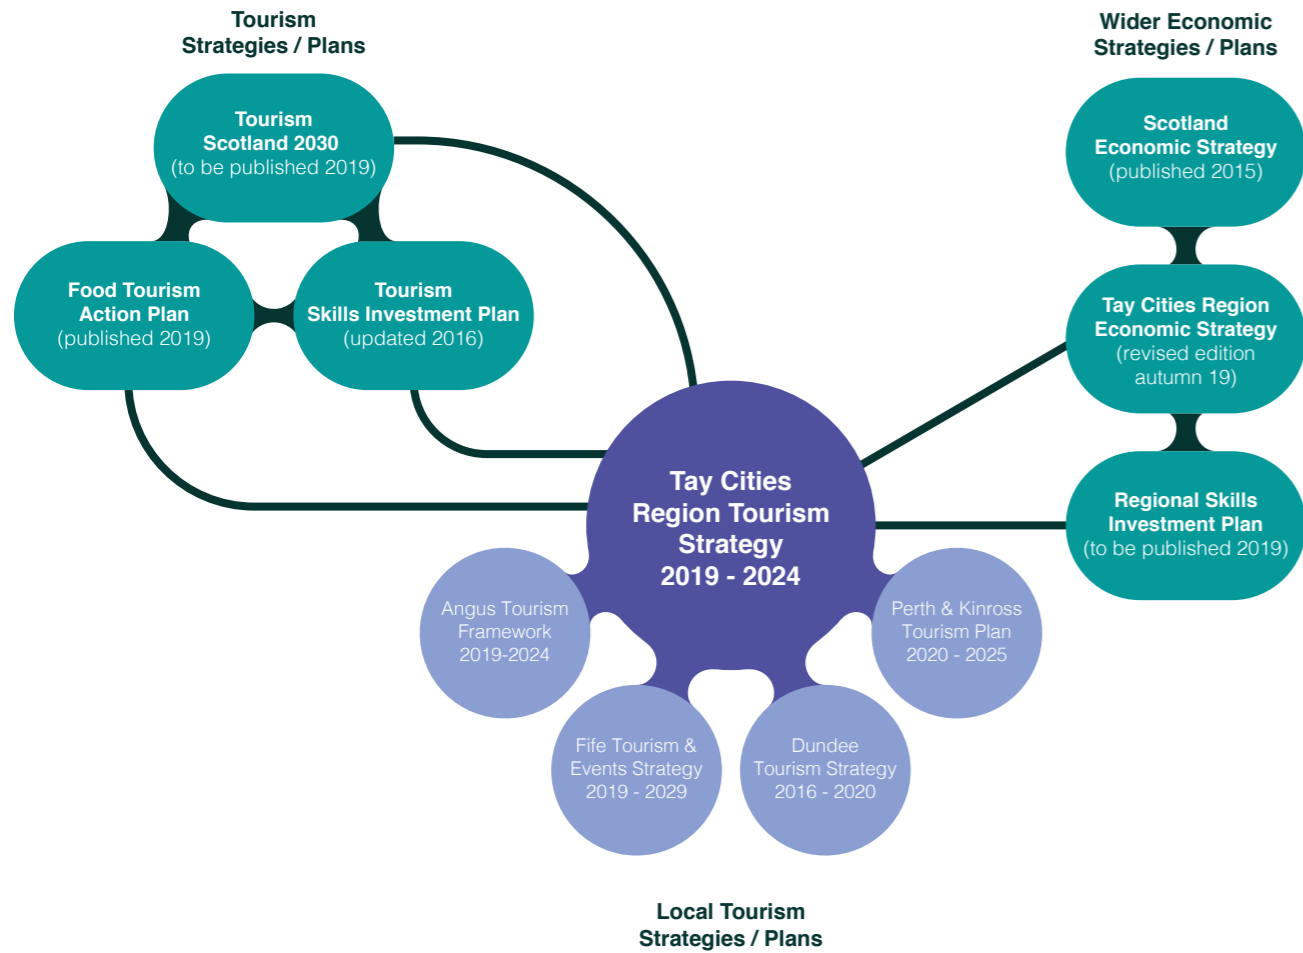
Tourism Strategies / Plans

Tourism Scotland 2030 (to be published 2019)

Food Tourism Action Plan (published 2019)

Tourism Skills Investment Plan (updated 2016)

Wider Economic Strategies / Plans

Scotland Economic Strategy (published 2015)

Tay Cities Region Economic Strategy (revised edition autumn 19)

Regional Skills Investment Plan (to be published 2019)

Tay Cities Region Tourism Strategy 2019 - 2024

Angus Tourism Framework 2019-2024

Perth & Kinross Tourism Plan 2020 - 2025

Fife Tourism & Events Strategy 2019 - 2029

Dundee Tourism Strategy 2016 - 2020

Local Tourism Strategies / Plans